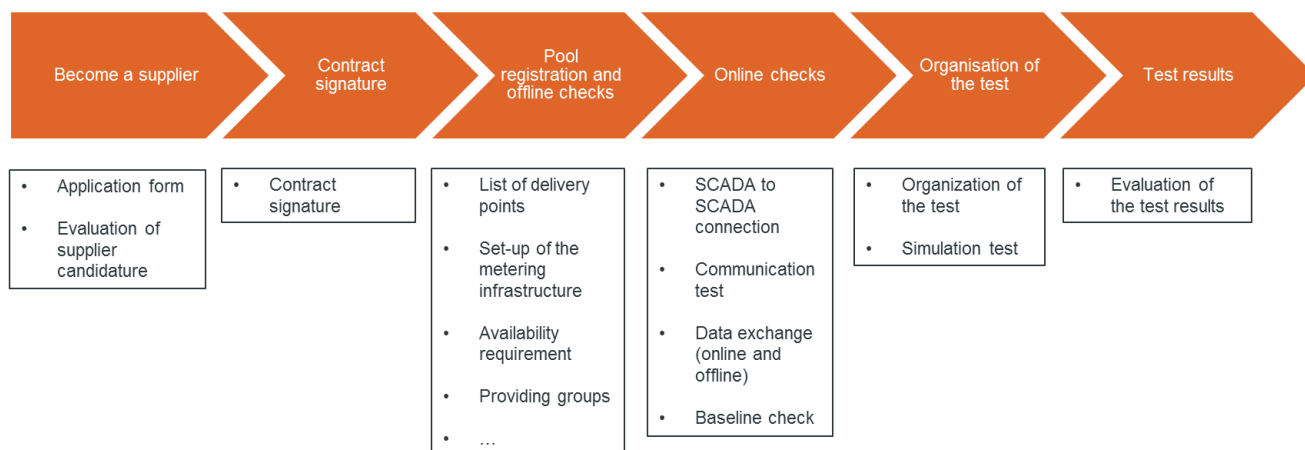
Become a supplier

Contract signature

Pool registration and offline checks

Online checks

Organisation of the test

Test results

- Application form
- Evaluation of supplier candidature

- Contract signature

- List of delivery points
- Set-up of the metering infrastructure
- Availability requirement
- Providing groups
- …

- SCADA to SCADA connection
- Communication test
- Data exchange (online and offline)
- Baseline check

- Organization of the test
- Simulation test

- Evaluation of the test results